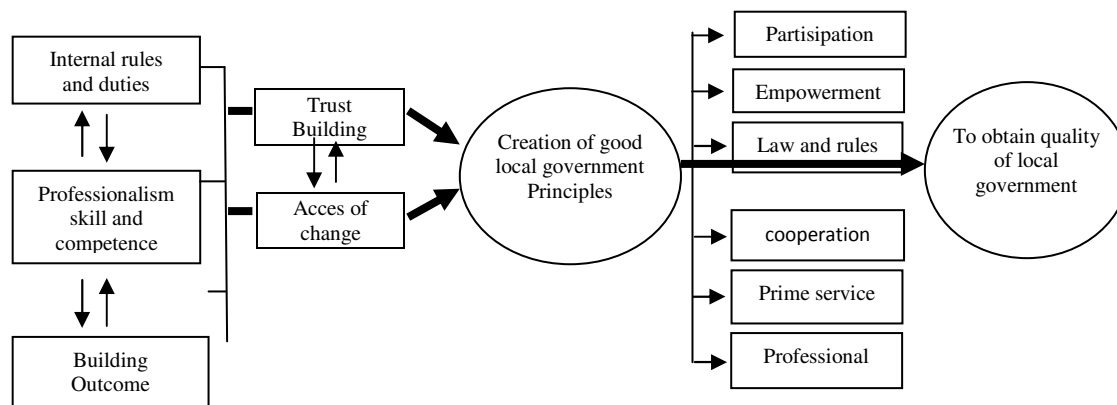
Internal rules and duties

Professionalism skill and competence

Building Outcome

Trust Building

Acces of change

Creation of good local government Principles

Partisipation

Empowerment

Law and rules

cooperation

Prime service

Professional

To obtain quality of local government